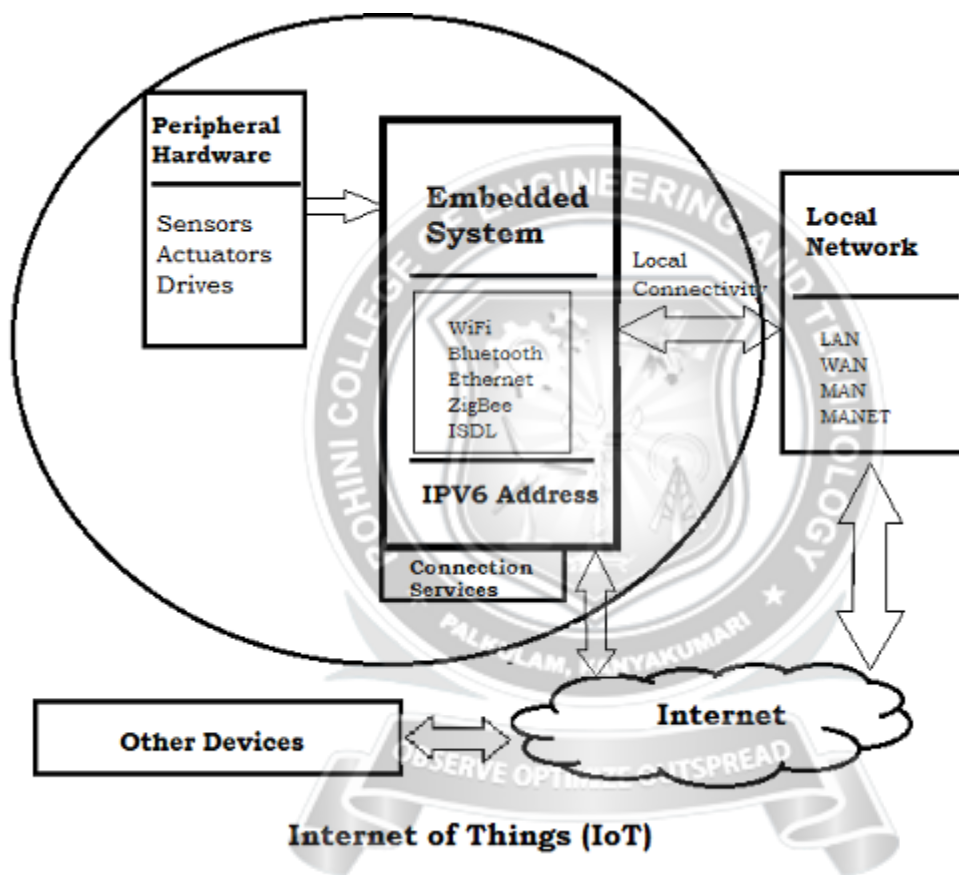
Peripheral Hardware

Sensors
Actuators
Drives

Embedded System

WiFi
Bluetooth
Ethernet
ZigBee
ISDL

IPV6 Address

Connection Services

Local Connectivity

Local Network

LAN
WAN
MAN
MANET

Other Devices

Internet

Internet of Things (IoT)

ROHINI COLLEGE OF ENGINEERING AND TECHNOLOGY
PALKULAM, KANYAKUMARI
OBSERVE OPTIMIZE OUTSPREAD